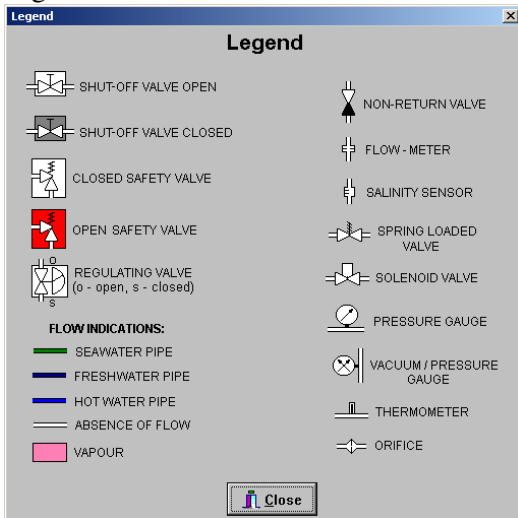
Legend

Legend

SHUT-OFF VALVE OPEN

SHUT-OFF VALVE CLOSED

CLOSED SAFETY VALVE

OPEN SAFETY VALVE

O
S
REGULATING VALVE (o - open, s - closed)

FLOW INDICATIONS:

SEAWATER PIPE

FRESHWATER PIPE

HOT WATER PIPE

ABSENCE OF FLOW

VAPOUR

NON-RETURN VALVE

FLOW - METER

SALINITY SENSOR

SPRING LOADED VALVE

SOLENOID VALVE

PRESSURE GAUGE

VACUUM / PRESSURE GAUGE

THERMOMETER

ORIFICE

Close